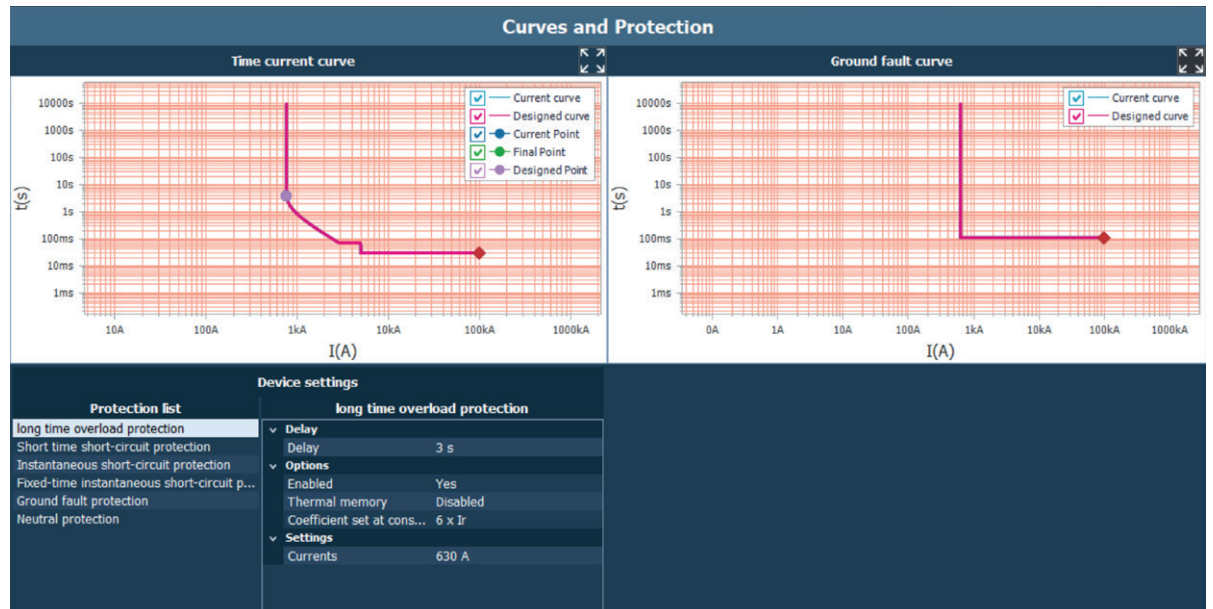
Curves and Protection

Time current curve

Current curve
Designed curve
Current Point
Final Point
Designed Point

10000s
1000s
100s
10s
1s
100ms
10ms
1ms

t(s)

10A 100A 1kA 10kA 100kA 1000kA

I(A)

Ground fault curve

Current curve
Designed curve

10000s
1000s
100s
10s
1s
100ms
10ms
1ms

t(s)

0A 1A 10A 100A 1kA 10kA 100kA 1000kA

I(A)

Device settings

Protection list
long time overload protection
Short time short-circuit protection
Instantaneous short-circuit protection
Fixed-time instantaneous short-circuit p...
Ground fault protection
Neutral protection

long time overload protection

| Delay | |
|---|---|
| Delay | 3 s |
| **Options** | |
| Enabled | Yes |
| Thermal memory | Disabled |
| Coefficient set at cons... | 6 x Ir |
| **Settings** | |
| Currents | 630 A |